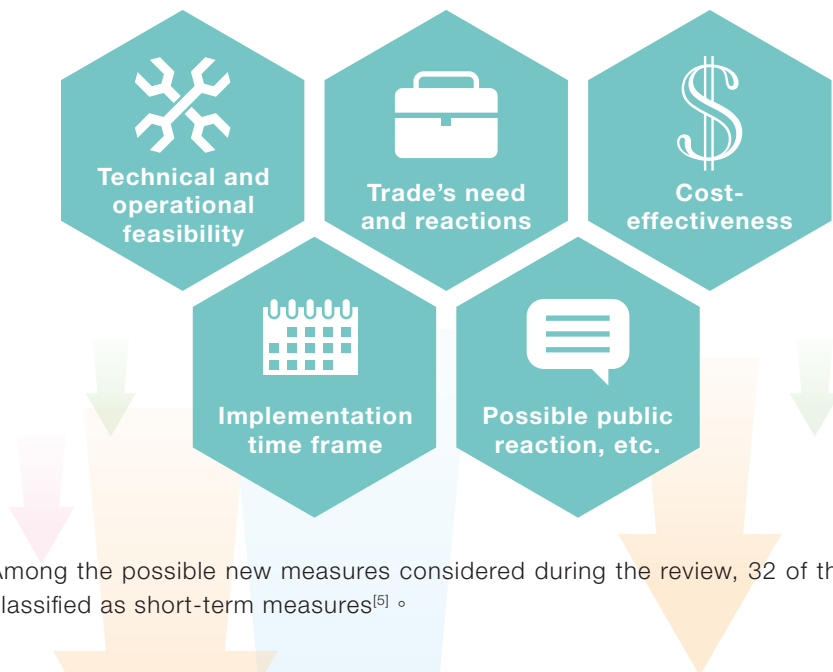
Technical and operational feasibility

Trade's need and reactions

Cost-effectiveness

Implementation time frame

Possible public reaction, etc.

Among the possible new measures considered during the review, 32 of th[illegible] classified as short-term measures$^{[5]}$ 。